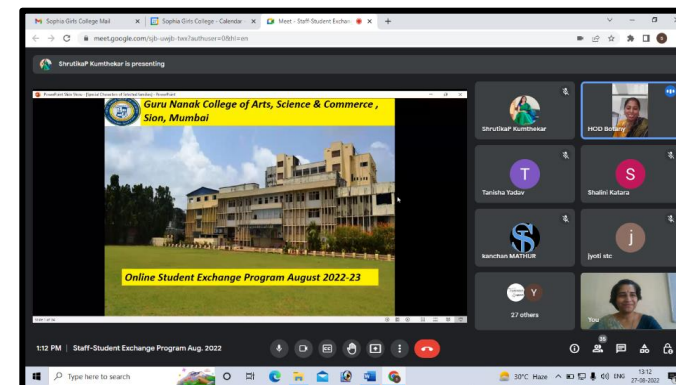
Sophia Girls College Mail
Sophia Girls College - Calendar
Meet - Staff Student Exchange
meet.google.com/sjb-uwjb-twx?authuser=0&hl=en

ShrutikaP Kumthekar is presenting

PowerPoint Slide Show - [Special Character of Skeletal landing] - PowerPoint

Guru Nanak College of Arts, Science & Commerce , Sion, Mumbai

Online Student Exchange Program August 2022-23

ShrutikaP Kumthekar
HOD Botany
T
Tanisha Yadav
S
Shalini Katara
kanchan MATHUR
j
jyoti stc
Y
27 others
You

1:12 PM | Staff-Student Exchange Program Aug. 2022

Type here to search
30°C Haze ENG 13:12 27-08-2022